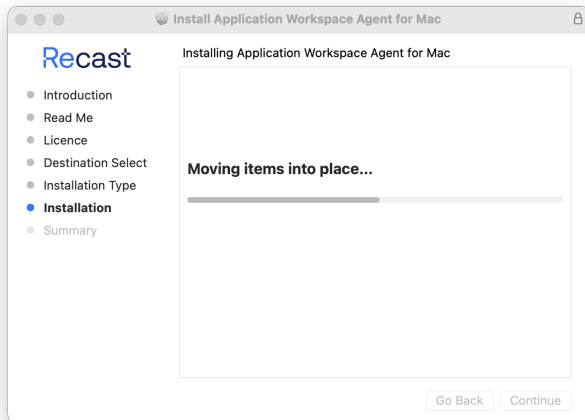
Install Application Workspace Agent for Mac

Recast

Introduction
Read Me
Licence
Destination Select
Installation Type
Installation
Summary

Installing Application Workspace Agent for Mac

Moving items into place...

Go Back
Continue